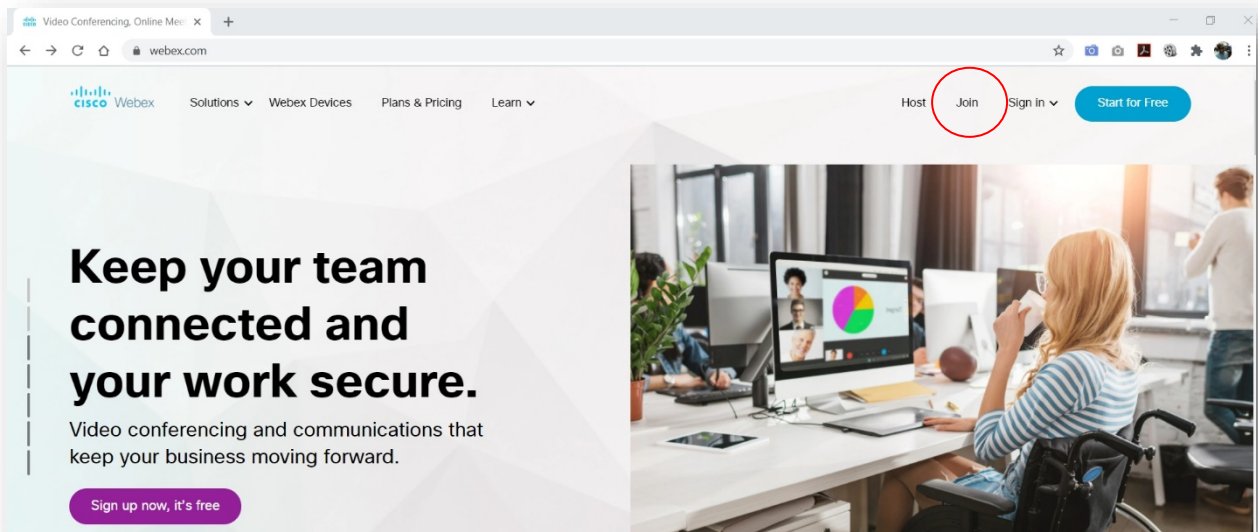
Video Conferencing, Online Mee ×

webex.com

cisco Webex

Solutions

Webex Devices

Plans & Pricing

Learn

Host

Join

Sign in

Start for Free

Keep your team connected and your work secure.

Video conferencing and communications that keep your business moving forward.

Sign up now, it's free